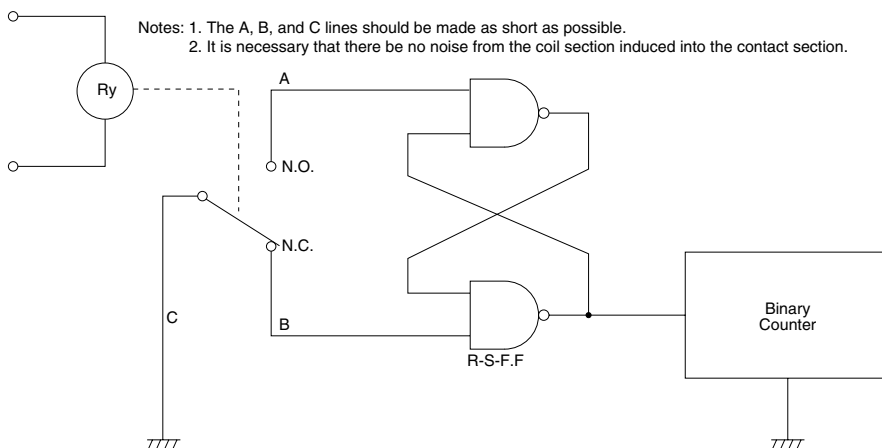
Notes: 1. The A, B, and C lines should be made as short as possible.
2. It is necessary that there be no noise from the coil section induced into the contact section.

Ry

A

N.O.

N.C.

C

B

R-S-F.F

Binary Counter